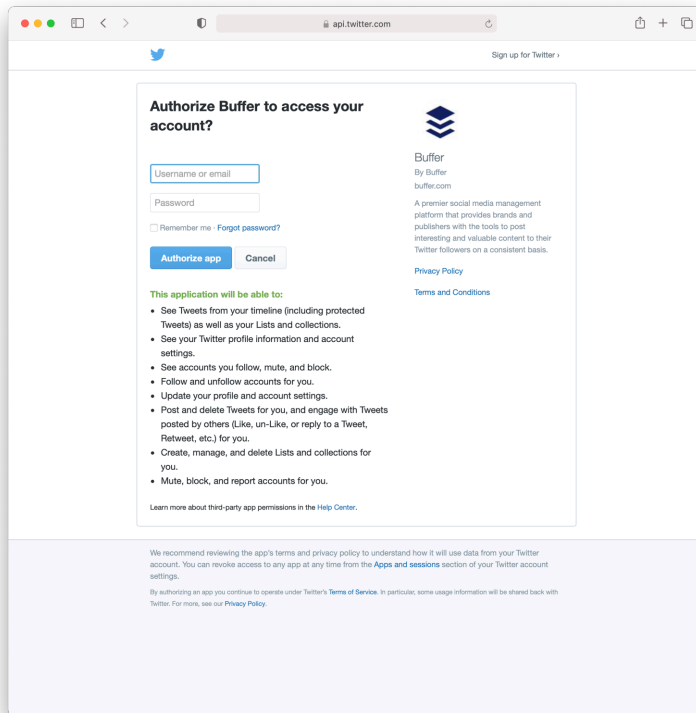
api.twitter.com

Sign up for Twitter ›

Authorize Buffer to access your account?

Username or email

Password

Remember me · Forgot password?

Authorize app

Cancel

This application will be able to:

- See Tweets from your timeline (including protected Tweets) as well as your Lists and collections.
- See your Twitter profile information and account settings.
- See accounts you follow, mute, and block.
- Follow and unfollow accounts for you.
- Update your profile and account settings.
- Post and delete Tweets for you, and engage with Tweets posted by others (Like, un-Like, or reply to a Tweet, Retweet, etc.) for you.
- Create, manage, and delete Lists and collections for you.
- Mute, block, and report accounts for you.

Learn more about third-party app permissions in the Help Center.

Buffer
By Buffer
buffer.com

A premier social media management platform that provides brands and publishers with the tools to post interesting and valuable content to their Twitter followers on a consistent basis.

Privacy Policy

Terms and Conditions

We recommend reviewing the app's terms and privacy policy to understand how it will use data from your Twitter account. You can revoke access to any app at any time from the Apps and sessions section of your Twitter account settings.

By authorizing an app you continue to operate under Twitter's Terms of Service. In particular, some usage information will be shared back with Twitter. For more, see our Privacy Policy.